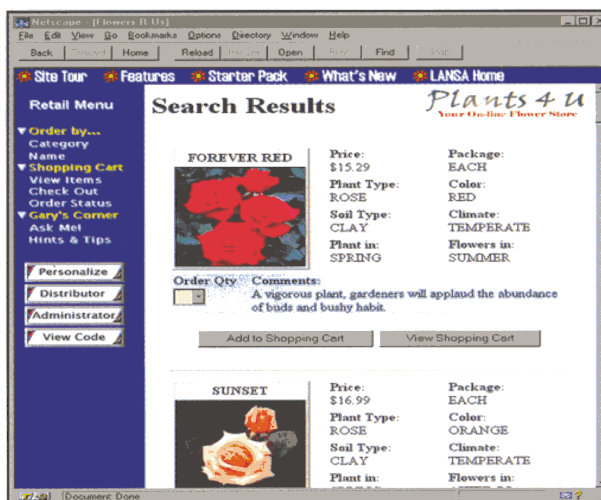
Netscape - [Flowers R Us]
File Edit View Go Bookmarks Options Directory Window Help
Back Forward Home Reload Images Open Print Find Stop

Site Tour Features Starter Pack What's New LANSA Home

Retail Menu
▼Order by...
Category
Name
▼Shopping Cart
View Items
Check Out
Order Status
▼Gary's Corner
Ask Me!
Hints & Tips

Personalize
Distributor
Administrator
View Code

Search Results

Plants 4 U
Your On-line Flower Store

FOREVER RED

| Price: | Package: |
|---|---|
| $15.29 | EACH |
| Plant Type: | Color: |
| ROSE | RED |
| Soil Type: | Climate: |
| CLAY | TEMPERATE |
| Plant in: | Flowers in: |
| SPRING | SUMMER |

Order Qty Comments:
A vigorous plant, gardeners will applaud the abundance of buds and bushy habit.

Add to Shopping Cart View Shopping Cart

SUNSET

| Price: | Package: |
|---|---|
| $16.99 | EACH |
| Plant Type: | Color: |
| ROSE | ORANGE |
| Soil Type: | Climate: |
| CLAY | TEMPERATE |
| Plant in: | Flowers in: |

Document: Done